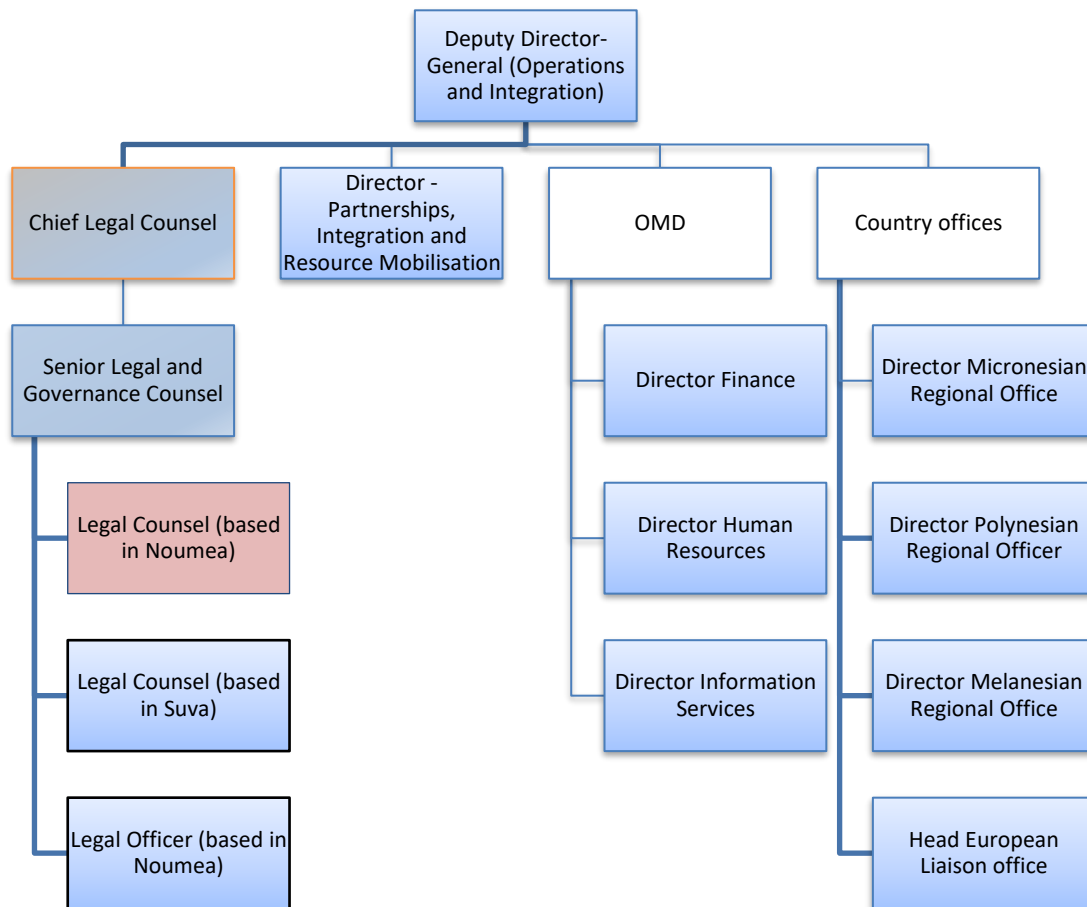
Deputy Director-General (Operations and Integration)

Chief Legal Counsel

Director - Partnerships, Integration and Resource Mobilisation

OMD

Country offices

Senior Legal and Governance Counsel

Legal Counsel (based in Noumea)

Legal Counsel (based in Suva)

Legal Officer (based in Noumea)

Director Finance

Director Human Resources

Director Information Services

Director Micronesian Regional Office

Director Polynesian Regional Officer

Director Melanesian Regional Office

Head European Liaison office